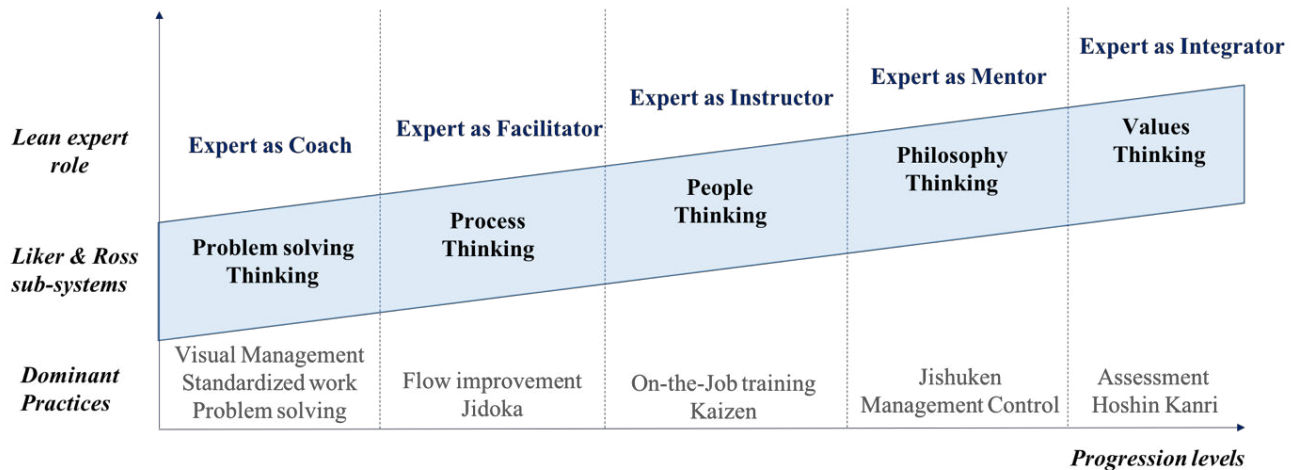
Lean expert role

Liker & Ross sub-systems

Dominant Practices

Expert as Coach

Problem solving Thinking

Visual Management
Standardized work
Problem solving

Expert as Facilitator

Process Thinking

Flow improvement
Jidoka

Expert as Instructor

People Thinking

On-the-Job training
Kaizen

Expert as Mentor

Philosophy Thinking

Jishuken
Management Control

Expert as Integrator

Values Thinking

Assessment
Hoshin Kanri

Progression levels